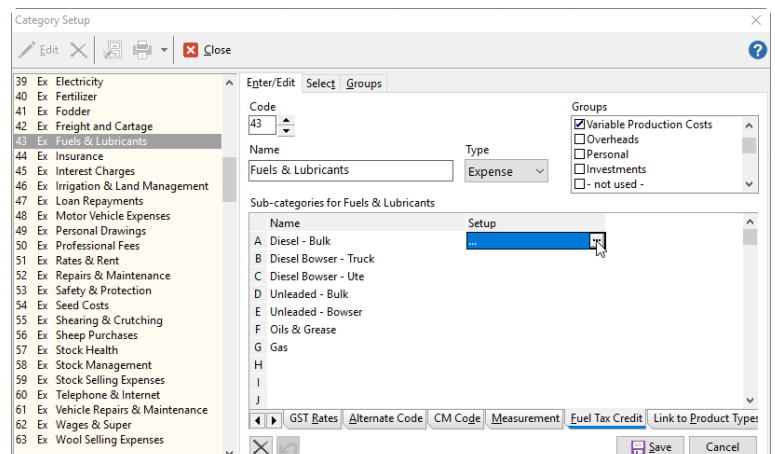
Category Setup

Edit Close

39 Ex Electricity
40 Ex Fertilizer
41 Ex Fodder
42 Ex Freight and Cartage
43 Ex Fuels & Lubricants
44 Ex Insurance
45 Ex Interest Charges
46 Ex Irrigation & Land Management
47 Ex Loan Repayments
48 Ex Motor Vehicle Expenses
49 Ex Personal Drawings
50 Ex Professional Fees
51 Ex Rates & Rent
52 Ex Repairs & Maintenance
53 Ex Safety & Protection
54 Ex Seed Costs
55 Ex Shearing & Crutching
56 Ex Sheep Purchases
57 Ex Stock Health
58 Ex Stock Management
59 Ex Stock Selling Expenses
60 Ex Telephone & Internet
61 Ex Vehicle Repairs & Maintenance
62 Ex Wages & Super
63 Ex Wool Selling Expenses

Enter/Edit Select Groups

Code
43

Name
Fuels & Lubricants

Type
Expense

Groups
Variable Production Costs
Overheads
Personal
Investments
- not used -

Sub-categories for Fuels & Lubricants

| | Name | Setup |
|---|---|---|
| A | Diesel - Bulk | ... |
| B | Diesel Bowser - Truck | |
| C | Diesel Bowser - Ute | |
| D | Unleaded - Bulk | |
| E | Unleaded - Bowser | |
| F | Oils & Grease | |
| G | Gas | |
| H | | |
| I | | |
| J | | |

GST Rates Alternate Code CM Code Measurement Fuel Tax Credit Link to Product Types

Save Cancel